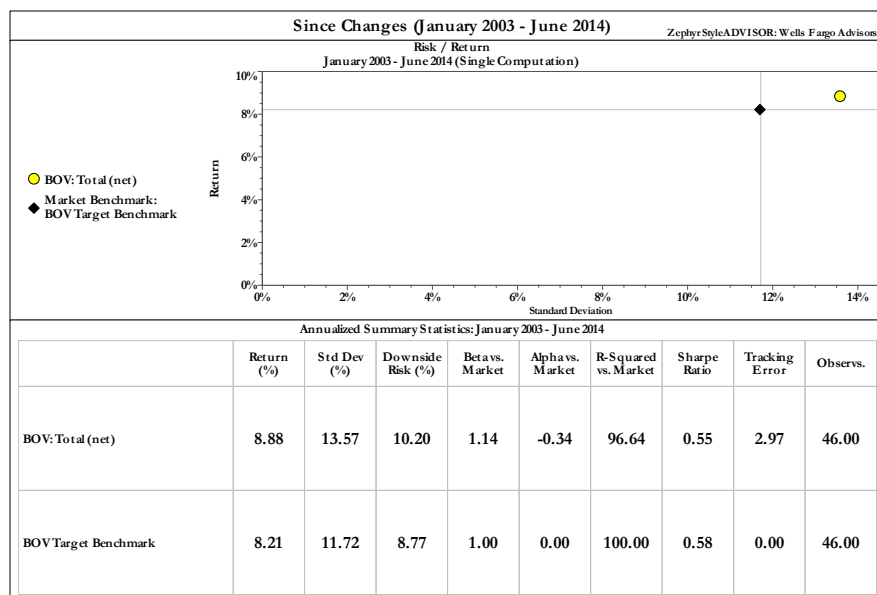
Since Changes (January 2003 - June 2014)

Zephyr StyleADVISOR: Wells Fargo Advisors

Risk / Return
January 2003 - June 2014 (Single Computation)

BOV: Total (net)
Market Benchmark:
BOV Target Benchmark

Return

10%
8%
6%
4%
2%
0%

0%
2%
4%
6%
8%
10%
12%
14%

Standard Deviation

Annualized Summary Statistics: January 2003 - June 2014

| | Return (%) | Std Dev (%) | Downside Risk (%) | Beta vs. Market | Alpha vs. Market | R-Squared vs. Market | Sharpe Ratio | Tracking Error | Observs. |
|---|---|---|---|---|---|---|---|---|---|
| BOV: Total (net) | 8.88 | 13.57 | 10.20 | 1.14 | -0.34 | 96.64 | 0.55 | 2.97 | 46.00 |
| BOV Target Benchmark | 8.21 | 11.72 | 8.77 | 1.00 | 0.00 | 100.00 | 0.58 | 0.00 | 46.00 |